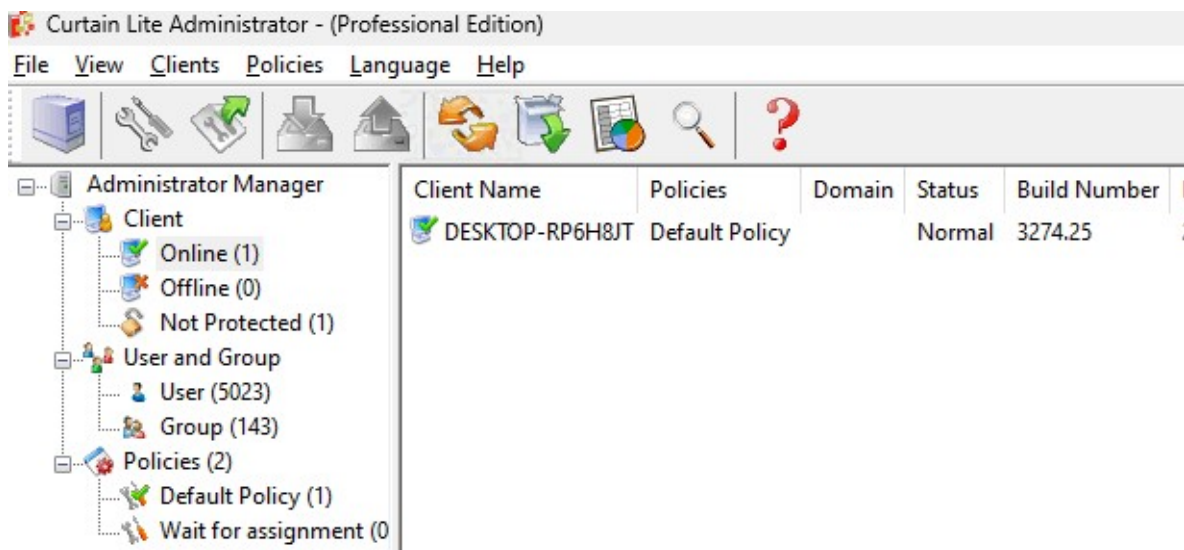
Curtain Lite Administrator - (Professional Edition)

File View Clients Policies Language Help

Administrator Manager
Client
Online (1)
Offline (0)
Not Protected (1)
User and Group
User (5023)
Group (143)
Policies (2)
Default Policy (1)
Wait for assignment (0

| Client Name | Policies | Domain | Status | Build Number |
|---|---|---|---|---|
| DESKTOP-RP6H8JT | Default Policy | | Normal | 3274.25 |